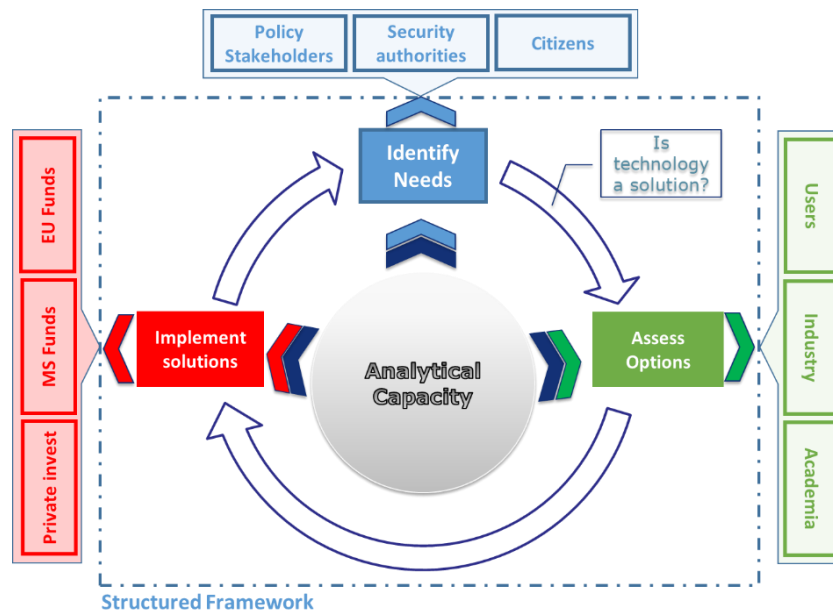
Policy Stakeholders

Security authorities

Citizens

Identify Needs

Is technology a solution?

EU Funds

MS Funds

Private invest

Implement solutions

Analytical Capacity

Assess Options

Users

Industry

Academia

Structured Framework